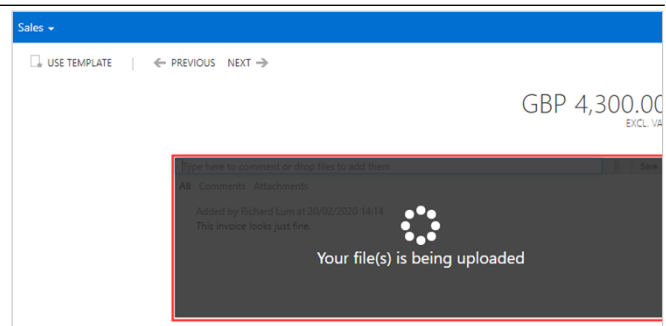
Sales

USE TEMPLATE | ← PREVIOUS NEXT →

GBP 4,300.00
EXCL. VA

Type here to comment or drop files to add them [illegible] Save

All Comments Attachments

Added by Richard Lum at 20/02/2020 14:14
This invoice looks just fine.

Your file(s) is being uploaded